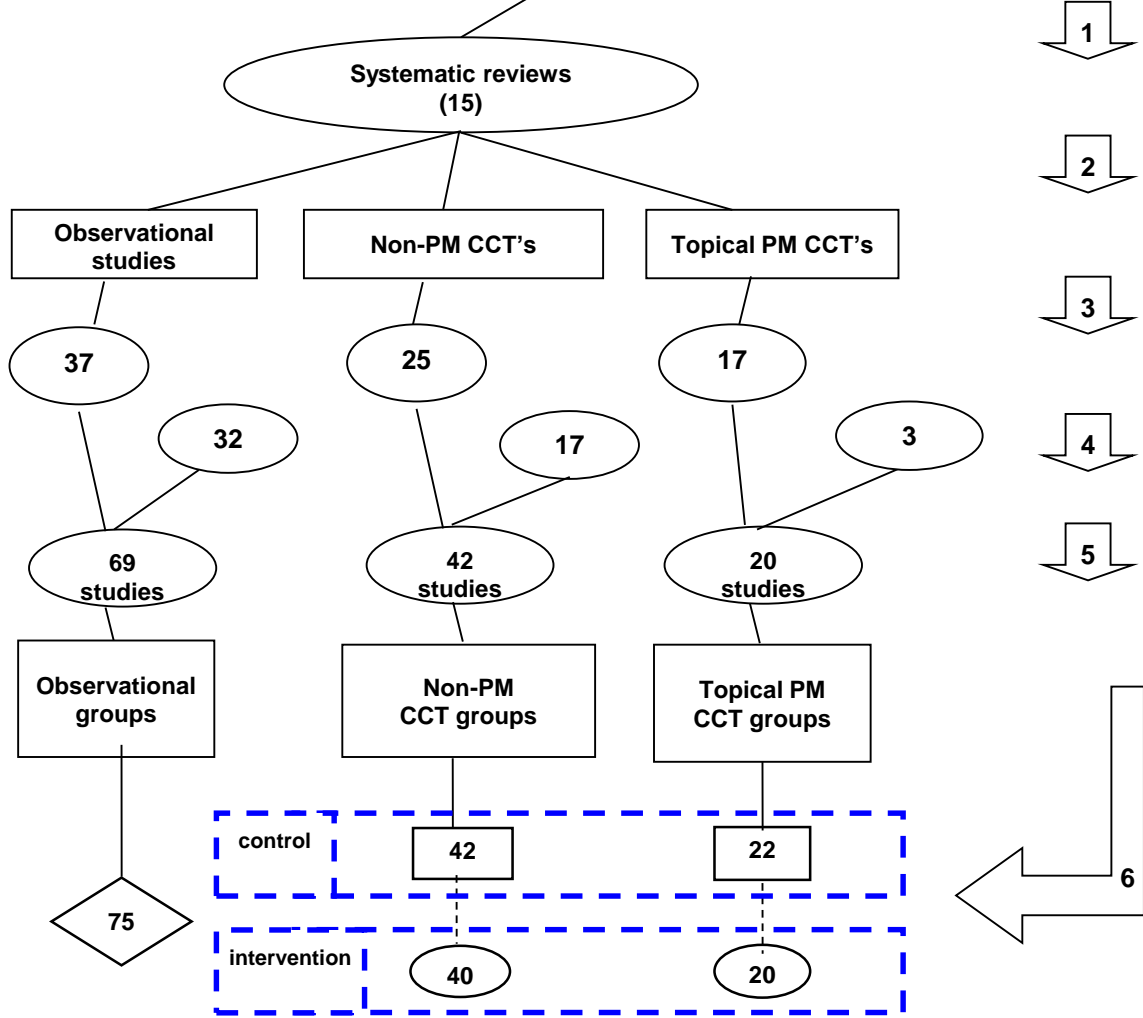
Systematic reviews (15)

1

2

Observational studies

Non-PM CCT's

Topical PM CCT's

3

37

25

17

32

17

3

4

69 studies

42 studies

20 studies

5

Observational groups

Non-PM CCT groups

Topical PM CCT groups

6

control

42

22

75

intervention

40

20